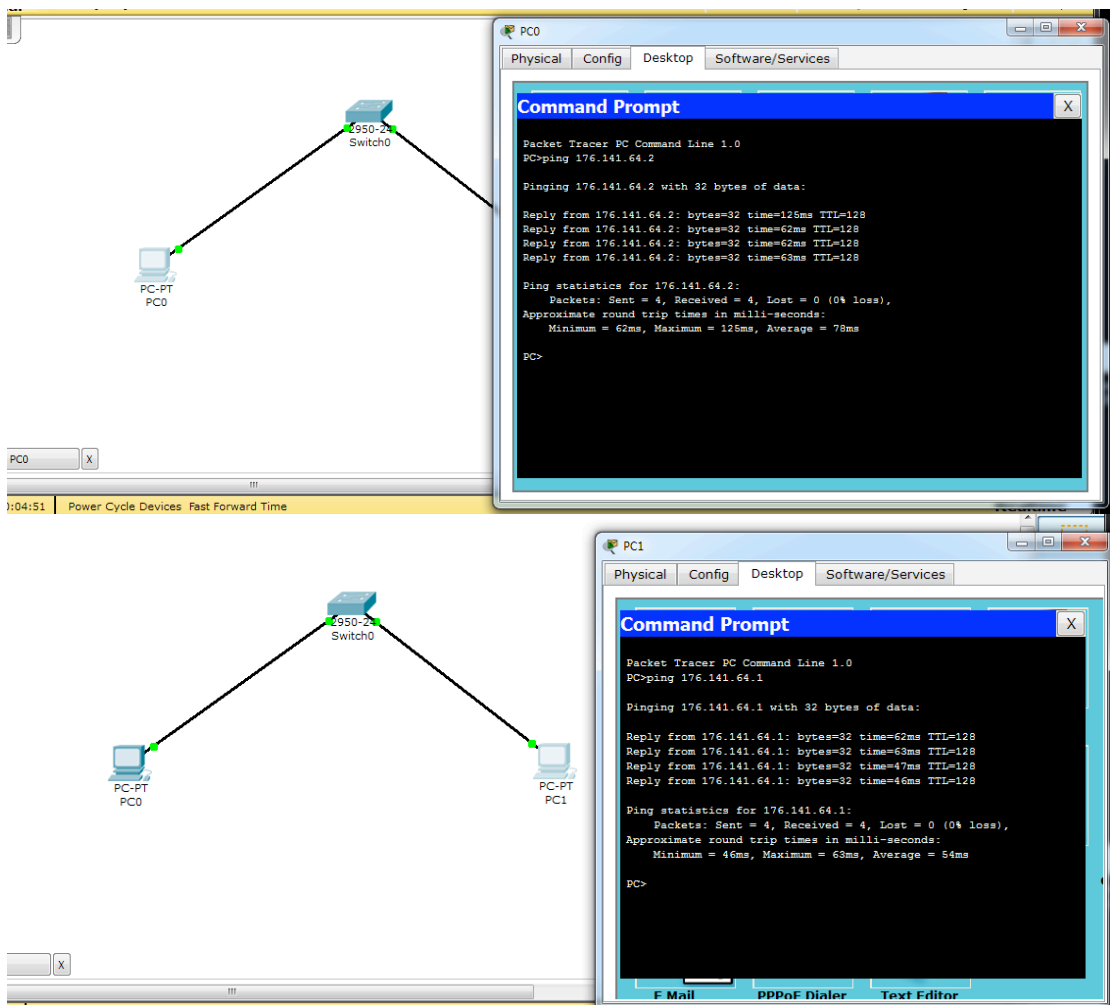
2950-24
Switch0

PC-PT
PC0

PC0

Physical Config Desktop Software/Services

Command Prompt X

Packet Tracer PC Command Line 1.0
PC>ping 176.141.64.2

Pinging 176.141.64.2 with 32 bytes of data:

Reply from 176.141.64.2: bytes=32 time=125ms TTL=128
Reply from 176.141.64.2: bytes=32 time=62ms TTL=128
Reply from 176.141.64.2: bytes=32 time=62ms TTL=128
Reply from 176.141.64.2: bytes=32 time=63ms TTL=128

Ping statistics for 176.141.64.2:
Packets: Sent = 4, Received = 4, Lost = 0 (0% loss),
Approximate round trip times in milli-seconds:
Minimum = 62ms, Maximum = 125ms, Average = 78ms

PC>

PC0 X

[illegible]:04:51 Power Cycle Devices Fast Forward Time

2950-24
Switch0

PC-PT
PC0

PC-PT
PC1

PC1

Physical Config Desktop Software/Services

Command Prompt X

Packet Tracer PC Command Line 1.0
PC>ping 176.141.64.1

Pinging 176.141.64.1 with 32 bytes of data:

Reply from 176.141.64.1: bytes=32 time=62ms TTL=128
Reply from 176.141.64.1: bytes=32 time=63ms TTL=128
Reply from 176.141.64.1: bytes=32 time=47ms TTL=128
Reply from 176.141.64.1: bytes=32 time=46ms TTL=128

Ping statistics for 176.141.64.1:
Packets: Sent = 4, Received = 4, Lost = 0 (0% loss),
Approximate round trip times in milli-seconds:
Minimum = 46ms, Maximum = 63ms, Average = 54ms

PC>

X

E Mail PPPoE Dialer Text Editor